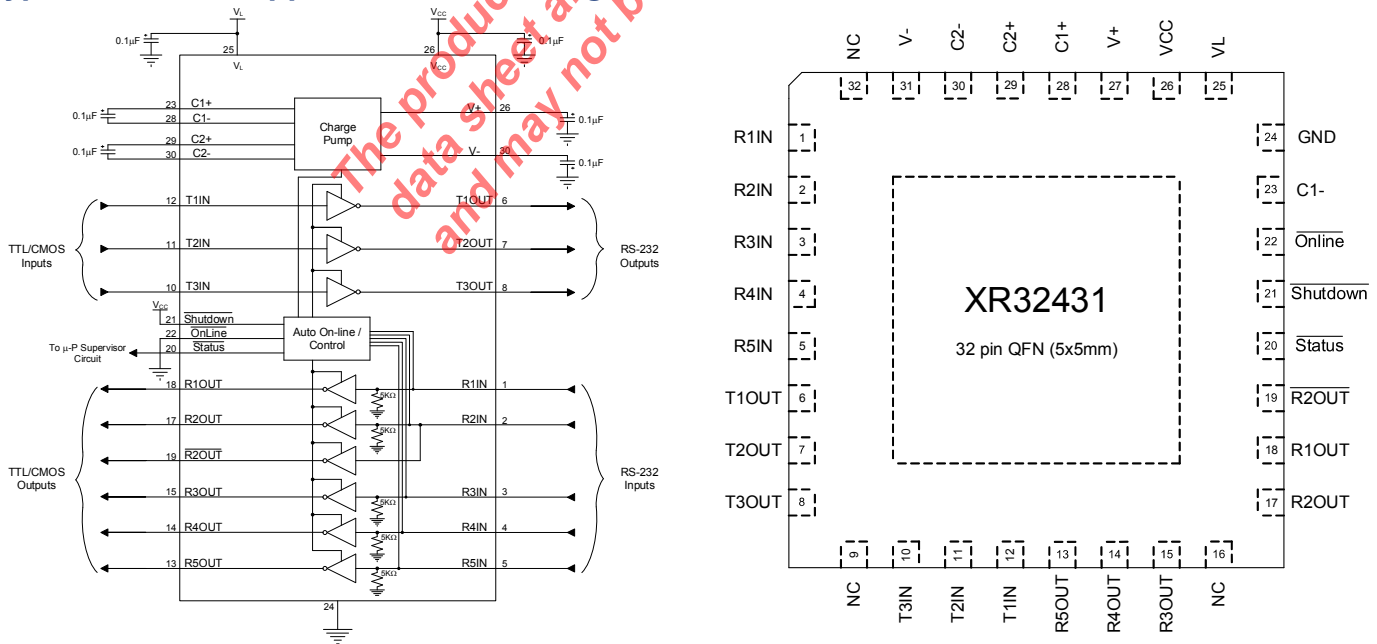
The product and may not be data sheet and may not b

$V_L$
0.1µF
25
$V_L$
$V_{CC}$
26
0.1µF
$V_{CC}$
23 C1+
28 C1-
0.1µF
29 C2+
30 C2-
0.1µF
Charge Pump
V+ 26
0.1µF
V- 30
0.1µF
12 T1IN
T1OUT 6
11 T2IN
T2OUT 7
10 T3IN
T3OUT 8
TTL/CMOS Inputs
RS-232 Outputs
$V_{CC}$
21 $\overline{\text{Shutdown}}$
22 $\overline{\text{OnLine}}$
20 $\overline{\text{Status}}$
Auto On-line / Control
To µ-P Supervisor Circuit
18 R1OUT
R1IN 1
5KΩ
17 R2OUT
R2IN 2
5KΩ
19 $\overline{\text{R2OUT}}$
15 R3OUT
R3IN 3
5KΩ
14 R4OUT
R4IN 4
5KΩ
13 R5OUT
R5IN 5
5KΩ
TTL/CMOS Outputs
RS-232 Inputs
24

NC 32
V- 31
C2- 30
C2+ 29
C1+ 28
V+ 27
VCC 26
VL 25
R1IN 1
R2IN 2
R3IN 3
R4IN 4
R5IN 5
T1OUT 6
T2OUT 7
T3OUT 8
24 GND
23 C1-
22 $\overline{\text{Online}}$
21 $\overline{\text{Shutdown}}$
20 $\overline{\text{Status}}$
19 $\overline{\text{R2OUT}}$
18 R1OUT
17 R2OUT
XR32431
32 pin QFN (5x5mm)
9 NC
10 T3IN
11 T2IN
12 T1IN
13 R5OUT
14 R4OUT
15 R3OUT
16 NC